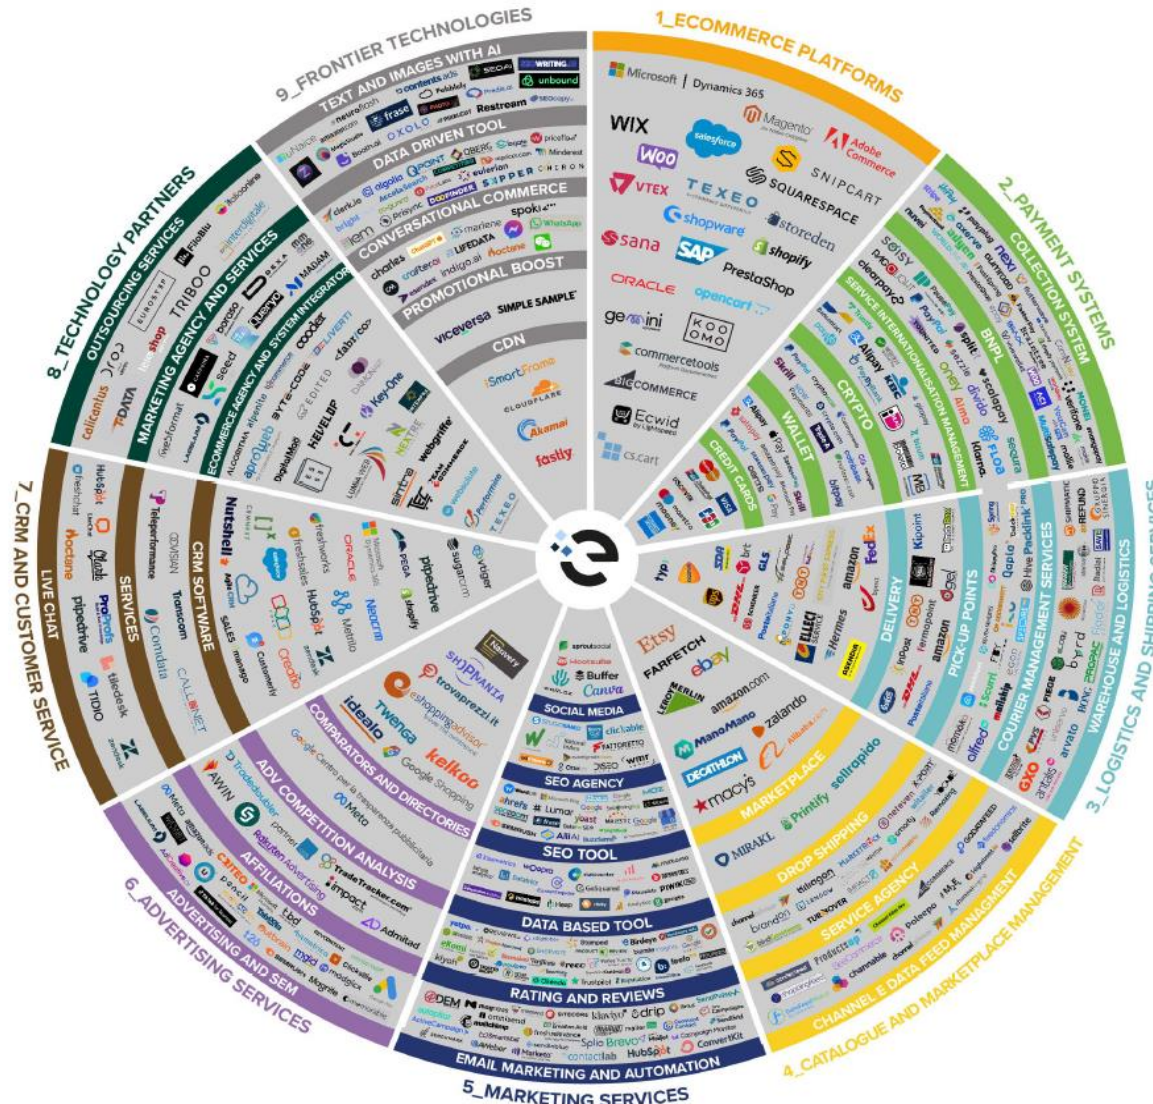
9_FRONTIER TECHNOLOGIES

TEXT AND IMAGES WITH AI
neuroflash
contents.ads
SEO.AI
WRITING
unbound
frase
OXOLO
Restream

DATA DRIVEN TOOL
Q POINT
OBERG
eulerian
SKIPPER
CHIRON
algolia
Mindenest

CONVERSATIONAL COMMERCE
spoki
WhatsApp
charles
LIFEDATA
indigo.ai
Aactane

PROMOTIONAL BOOST
SIMPLE SAMPLE
viceversa

CDN
iSmartFrame
CLOUDFLARE
Akamai
fastly

1_ECOMMERCE PLATFORMS
Microsoft | Dynamics 365
WIX
Magento
salesforce
Adobe Commerce
Woo
SNIPCART
VTEX
TEXEO
SQUARESPACE
shopware
storeden
sana
SAP
shopify
PrestaShop
ORACLE
opencart
gemini
KOO OMO
commercetools
BIGCOMMERCE
Ecwid
cs.cart

2_PAYMENT SYSTEMS
COLLECTION SYSTEM
BNPL
SERVICE INTERNATIONALISATION MANAGEMENT
CRYPTO
WALLET
CREDIT CARDS
nexi
satispay
clearpay
PayPal
scalapay
Klarna
sezzle
Alma
splitit
Skrill
Alipay
bitpay
Sequra
FLOA

3_LOGISTICS AND SHIPPING SERVICES
WAREHOUSE AND LOGISTICS
COURIER MANAGEMENT SERVICES
PICK-UP POINTS
DELIVERY
brt
GLS
DHL
UPS
FedEx
amazon
Hermes
InPost
Fermopoint
Kipoint
Poste Italiane
byrd
arvato
GXO
REFUND
Packlink
Qapla'
ShippyPro

4_CATALOGUE AND MARKETPLACE MANAGEMENT
CHANNEL E DATA FEED MANAGEMENT
SERVICE AGENCY
DROP SHIPPING
MARKETPLACE
Etsy
FARFETCH
ebay
LEROY MERLIN
amazon.com
ManoMano
zalando
DECATHLON
Alibaba.com
macys
sellrapido
Printify
MIRAKL
channable
Productsup
GoDataFeed
Lengow

5_MARKETING SERVICES
EMAIL MARKETING AND AUTOMATION
RATING AND REVIEWS
DATA BASED TOOL
SEO TOOL
SEO AGENCY
SOCIAL MEDIA
sproutsocial
Hootsuite
Buffer
Canva
clickable
Lumar
ahrefs
SEMRUSH
Yoast
Trustpilot
feefo
DEM
mailchimp
Klaviyo
drip
Brevo
HubSpot
ConvertKit
ActiveCampaign
mailerlite

6_ADVERTISING SERVICES
ADVERTISING AND SEM
AFFILIATIONS
ADV COMPETITION ANALYSIS
COMPARATORS AND DIRECTORIES
AWIN
Tradedoubler
Rakuten Advertising
CRITEO
TradeTracker.com
impact
Admitad
Meta
idealo
Twenga
kelkoo
Google Shopping
trovaprezzi.it
eshoppingadvisor
SHOPMANIA
Google Centro per la trasparenza pubblicitaria

7_CRM AND CUSTOMER SERVICE
LIVE CHAT
SERVICES
CRM SOFTWARE
HubSpot
Freshchat
Aactane
Olark
pipedrive
ProProfs
tawk.to
tiledesk
TIDIO
Zendesk
Teleperformance
COMDATA
Transcom
Nutshell
salesforce
freshsales
freshworks
ORACLE
Microsoft Dynamics 365
PEGA
pipedrive
sugarcrm
vtiger
HubSpot
Zoho
Nocrm
SALES manago
Creatio
Customerly

8_TECHNOLOGY PARTNERS
OUTSOURCING SERVICES
MARKETING AGENCY AND SERVICES
ECOMMERCE AGENCY AND SYSTEM INTEGRATOR
TRIBOO
EUROSTEP
FiloBlu
caliantus
TDATA
Webformat
seed
aproweb
BYTE-CODE
EDITED
Key-One
NEVELDP
webgriffe
sintra
TEXEO